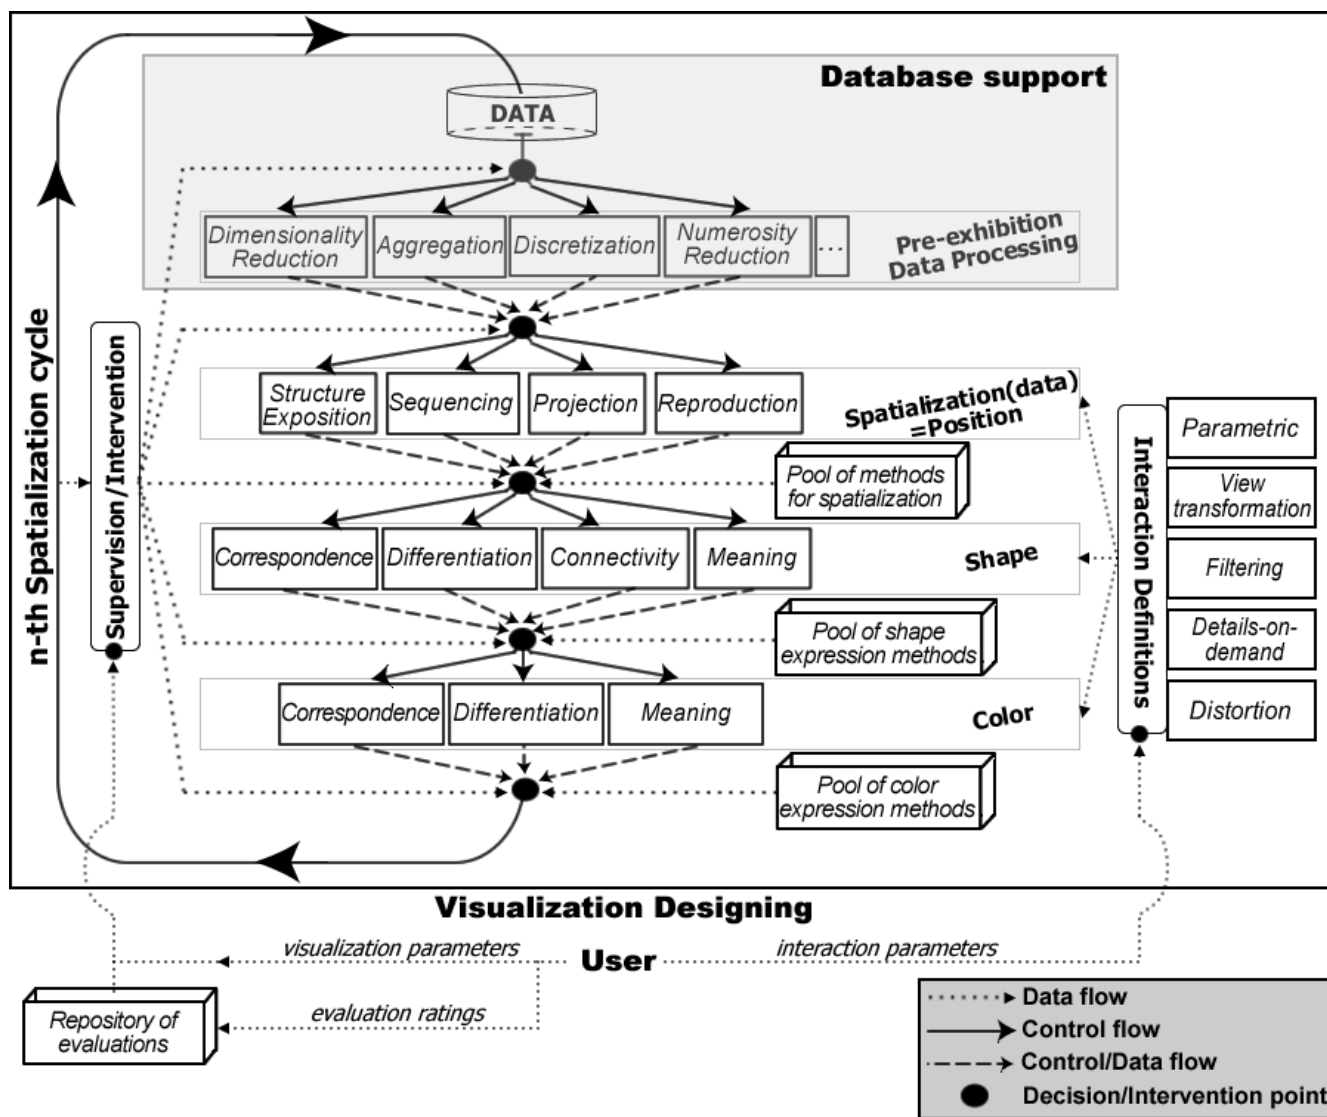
Database support

DATA

Dimensionality Reduction | Aggregation | Discretization | Numerosity Reduction | ...

Pre-exhibition Data Processing

n-th Spatialization cycle

Supervision/Intervention

Structure Exposition | Sequencing | Projection | Reproduction

Spatialization(data) =Position

Pool of methods for spatialization

Correspondence | Differentiation | Connectivity | Meaning

Shape

Pool of shape expression methods

Correspondence | Differentiation | Meaning

Color

Pool of color expression methods

Interaction Definitions

Parametric

View transformation

Filtering

Details-on-demand

Distortion

Visualization Designing

visualization parameters

User

interaction parameters

evaluation ratings

Repository of evaluations

Data flow
Control flow
Control/Data flow
Decision/Intervention point